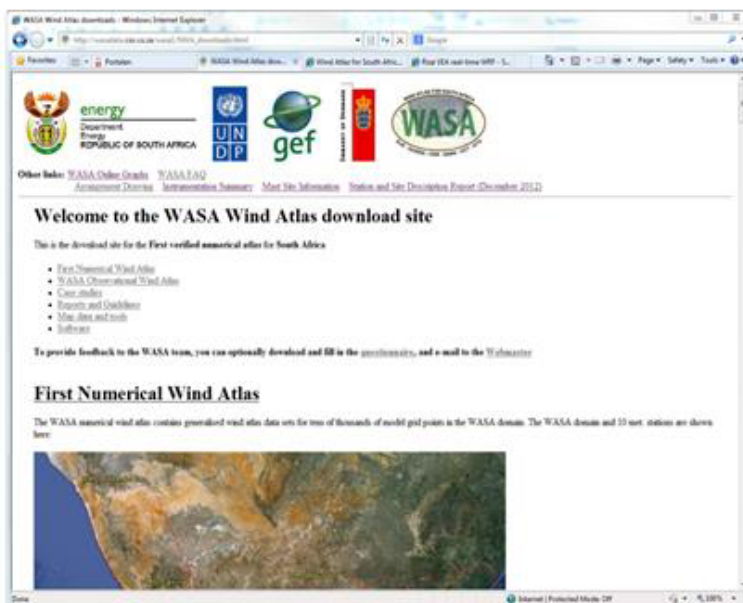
WASA Wind Atlas downloads - Windows Internet Explorer

http://wasadata.csir.co.za/wasa1/WASA_downloads.html

Google

Favorites

Portalen

WASA Wind Atlas dow...

Wind Atlas for South Afric...

Risø VEA real-time WRF - S...

Page ▾ Safety ▾ Tools ▾

energy
Department:
Energy
REPUBLIC OF SOUTH AFRICA

U N D P

gef

EMBASSY OF DENMARK

WASA
WIND ATLAS FOR SOUTH AFRICA

Other links: WASA Online Graphs WASA FAQ
Arrangement Drawing Instrumentation Summary Mast Site Information Station and Site Description Report (December 2012)

Welcome to the WASA Wind Atlas download site

This is the download site for the First verified numerical atlas for South Africa

- First Numerical Wind Atlas
- WASA Observational Wind Atlas
- Case studies
- Reports and Guidelines
- Map data and tools
- Software

To provide feedback to the WASA team, you can optionally download and fill in the questionnaire, and e-mail to the Webmaster

First Numerical Wind Atlas

The WASA numerical wind atlas contains generalized wind atlas data sets for tens of thousands of model grid points in the WASA domain. The WASA domain and 10 met. stations are shown here:

Done

Internet | Protected Mode: Off

100%